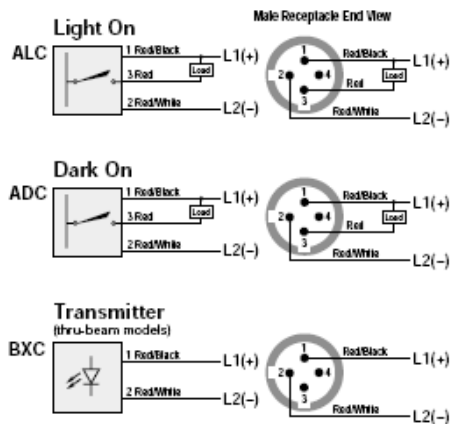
Light On

Male Receptacle End View

ALC

1 Red/Black

L1(+)

3 Red

Load

2 Red/White

L2(−)

1

2

4

3

Red/Black

L1(+)

Red

Load

Red/White

L2(−)

Dark On

ADC

1 Red/Black

L1(+)

3 Red

Load

2 Red/White

L2(−)

1

2

4

3

Red/Black

L1(+)

Red

Load

Red/White

L2(−)

Transmitter
(thru-beam models)

BXC

1 Red/Black

L1(+)

2 Red/White

L2(−)

1

2

4

3

Red/Black

L1(+)

Red/White

L2(−)